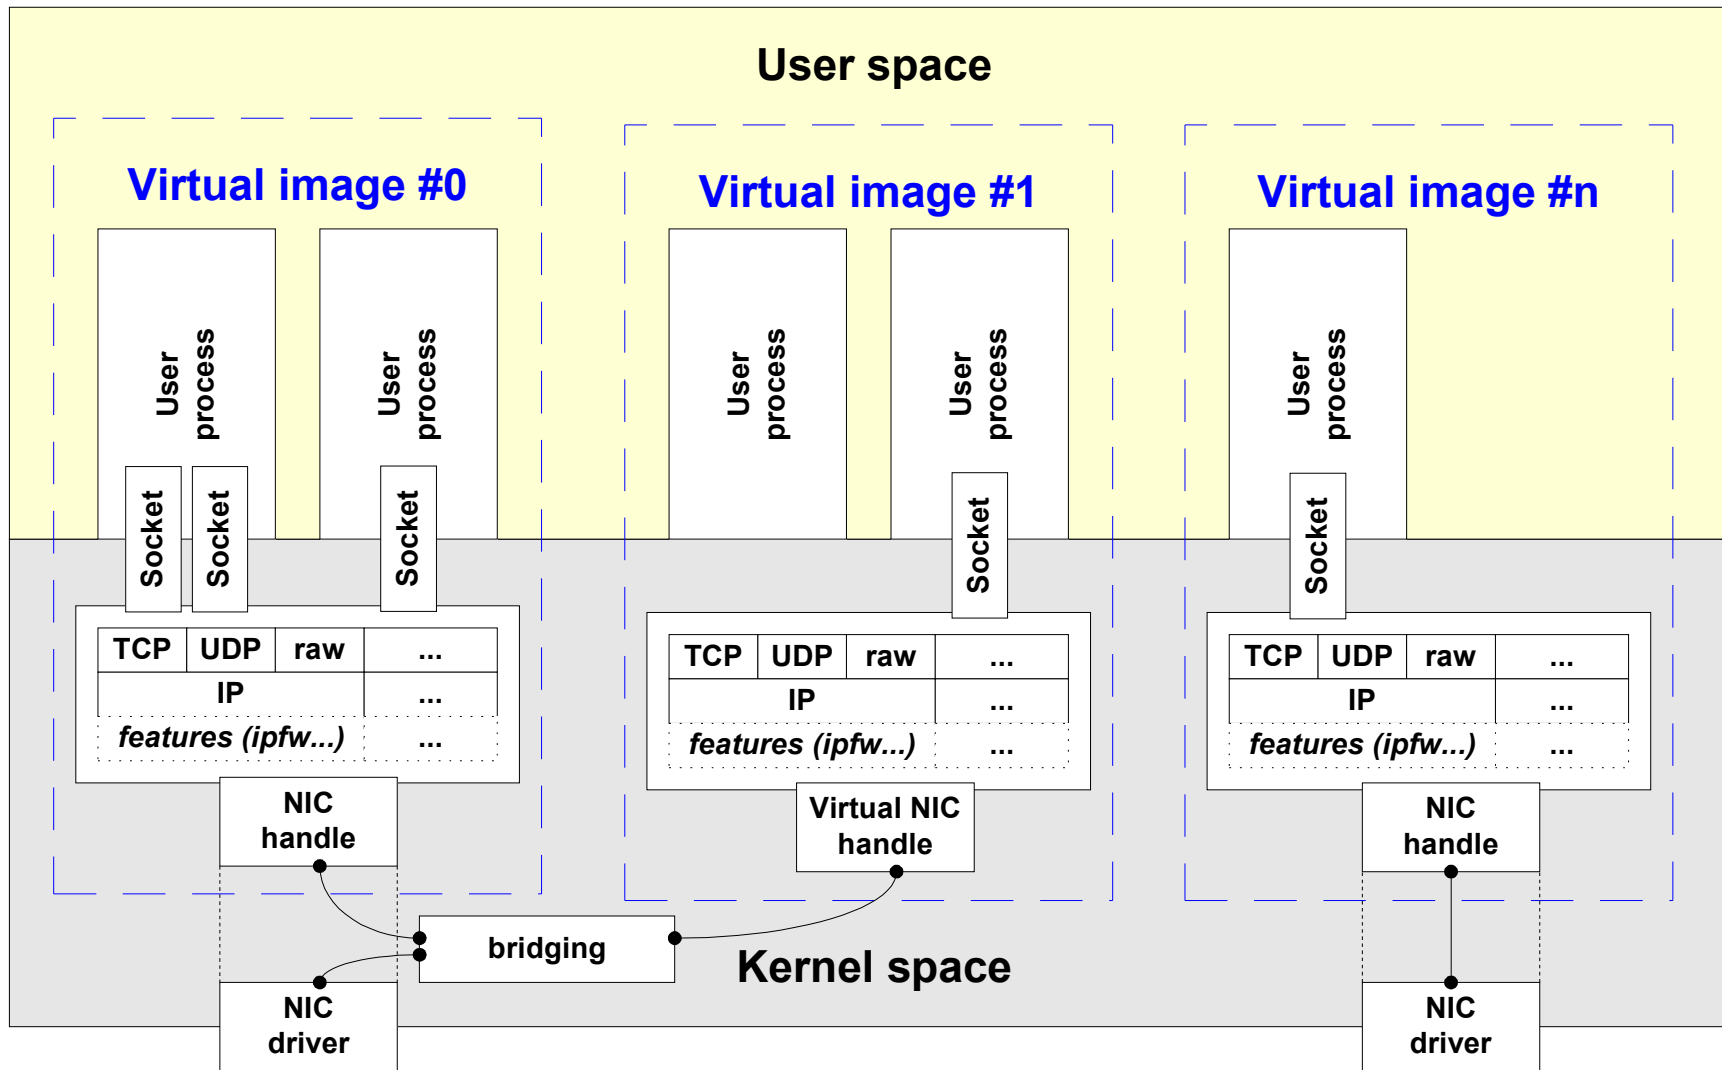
User space

Virtual image #0

User process

User process

Socket

Socket

Socket

| TCP | UDP | raw | ... |
|---|---|---|---|
| IP | | | ... |
| *features (ipfw...)* | | | ... |

NIC handle

Virtual image #1

User process

User process

Socket

| TCP | UDP | raw | ... |
|---|---|---|---|
| IP | | | ... |
| *features (ipfw...)* | | | ... |

Virtual NIC handle

Virtual image #n

User process

Socket

| TCP | UDP | raw | ... |
|---|---|---|---|
| IP | | | ... |
| *features (ipfw...)* | | | ... |

NIC handle

bridging

Kernel space

NIC driver

NIC driver